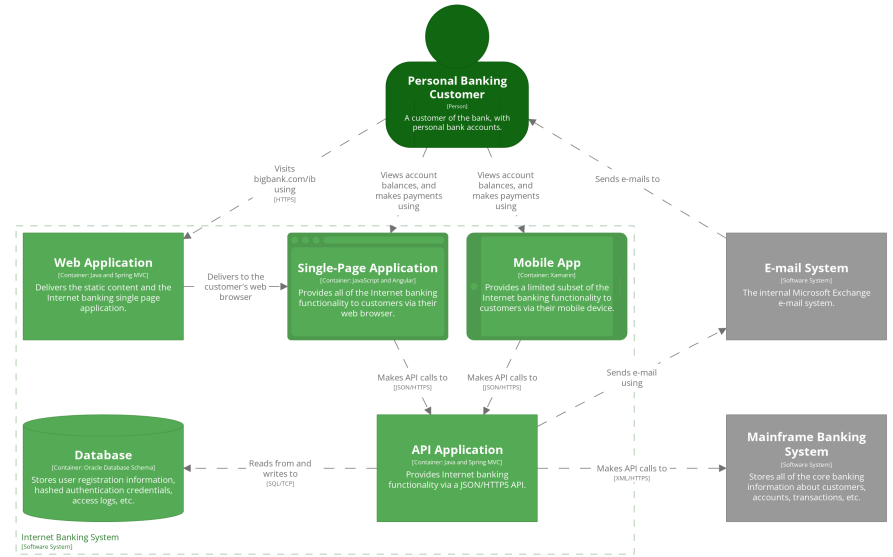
Personal Banking Customer
[Person]
A customer of the bank, with personal bank accounts.

Visits bigbank.com/ib using
[HTTPS]

Views account balances, and makes payments using

Views account balances, and makes payments using

Sends e-mails to

Web Application
[Container: Java and Spring MVC]
Delivers the static content and the Internet banking single page application.

Delivers to the customer's web browser

Single-Page Application
[Container: JavaScript and Angular]
Provides all of the Internet banking functionality to customers via their web browser.

Mobile App
[Container: Xamarin]
Provides a limited subset of the Internet banking functionality to customers via their mobile device.

E-mail System
[Software System]
The internal Microsoft Exchange e-mail system.

Makes API calls to
[JSON/HTTPS]

Makes API calls to
[JSON/HTTPS]

Sends e-mail using

Database
[Container: Oracle Database Schema]
Stores user registration information, hashed authentication credentials, access logs, etc.

Reads from and writes to
[SQL/TCP]

API Application
[Container: Java and Spring MVC]
Provides Internet banking functionality via a JSON/HTTPS API.

Makes API calls to
[XML/HTTPS]

Mainframe Banking System
[Software System]
Stores all of the core banking information about customers, accounts, transactions, etc.

Internet Banking System
[Software System]